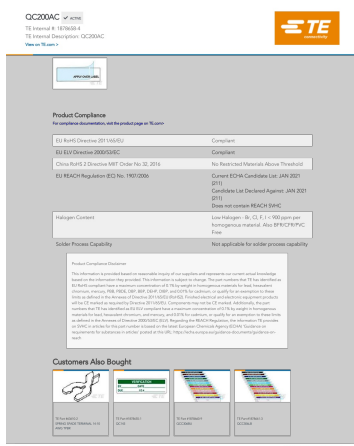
QC200AC ✓ ACTIVE

TE Internal #: 1876638-4
TE Internal Description: QC200AC
View on TE.com >

APPLICATION LABEL

Product Compliance
For compliance documentation, visit the product page on TE.com>

| | |
|---|---|
| EU RoHS Directive 2011/65/EU | Compliant |
| EU ELV Directive 2000/53/EC | Compliant |
| China RoHS 2 Directive MIIT Order No 32, 2016 | No Restricted Materials Above Threshold |
| EU REACH Regulation (EC) No. 1907/2006 | Current ECHA Candidate List: JAN 2021 (211) Candidate List Declared Against: JAN 2021 (211) Does not contain REACH SVHC |
| Halogen Content | Low Halogen - Br, Cl, F, I < 900 ppm per homogeneous material. Also BFR/CFR/PVC Free |
| Solder Process Capability | Not applicable for solder process capability |

Product Compliance Disclaimer
This information is provided based on reasonable inquiry of our suppliers and represents our current actual knowledge based on the information they provided. This information is subject to change. The part numbers that TE has identified as EU RoHS compliant have a maximum concentration of 0.1% by weight in homogenous materials for lead, hexavalent chromium, mercury, PBB, PBDE, DBP, BBP, DEHP, DIBP, and 0.01% for cadmium, or qualify for an exemption to these limits as defined in the Annexes of Directive 2011/65/EU (RoHS2). Finished electrical and electronic equipment products will be CE marked as required by Directive 2011/65/EU. Components may not be CE marked. Additionally, the part numbers that TE has identified as EU ELV compliant have a maximum concentration of 0.1% by weight in homogenous materials for lead, hexavalent chromium, and mercury, and 0.01% for cadmium, or qualify for an exemption to these limits as defined in the Annexes of Directive 2000/53/EC (ELV). Regarding the REACH Regulations, the information TE provides on SVHC in articles for this part number is based on the latest European Chemicals Agency (ECHA) 'Guidance on requirements for substances in articles' posted at this URL: https://echa.europa.eu/guidance-documents/guidance-on-reach

Customers Also Bought

TE Part #1830-2
SPRING SPADE TERMINAL, 14-16 AWG, PTSR

TE Part #1876638-1
QC-16

TE Part #1876638-3
QC200ANA

TE Part #1876638-5
QC200ACB